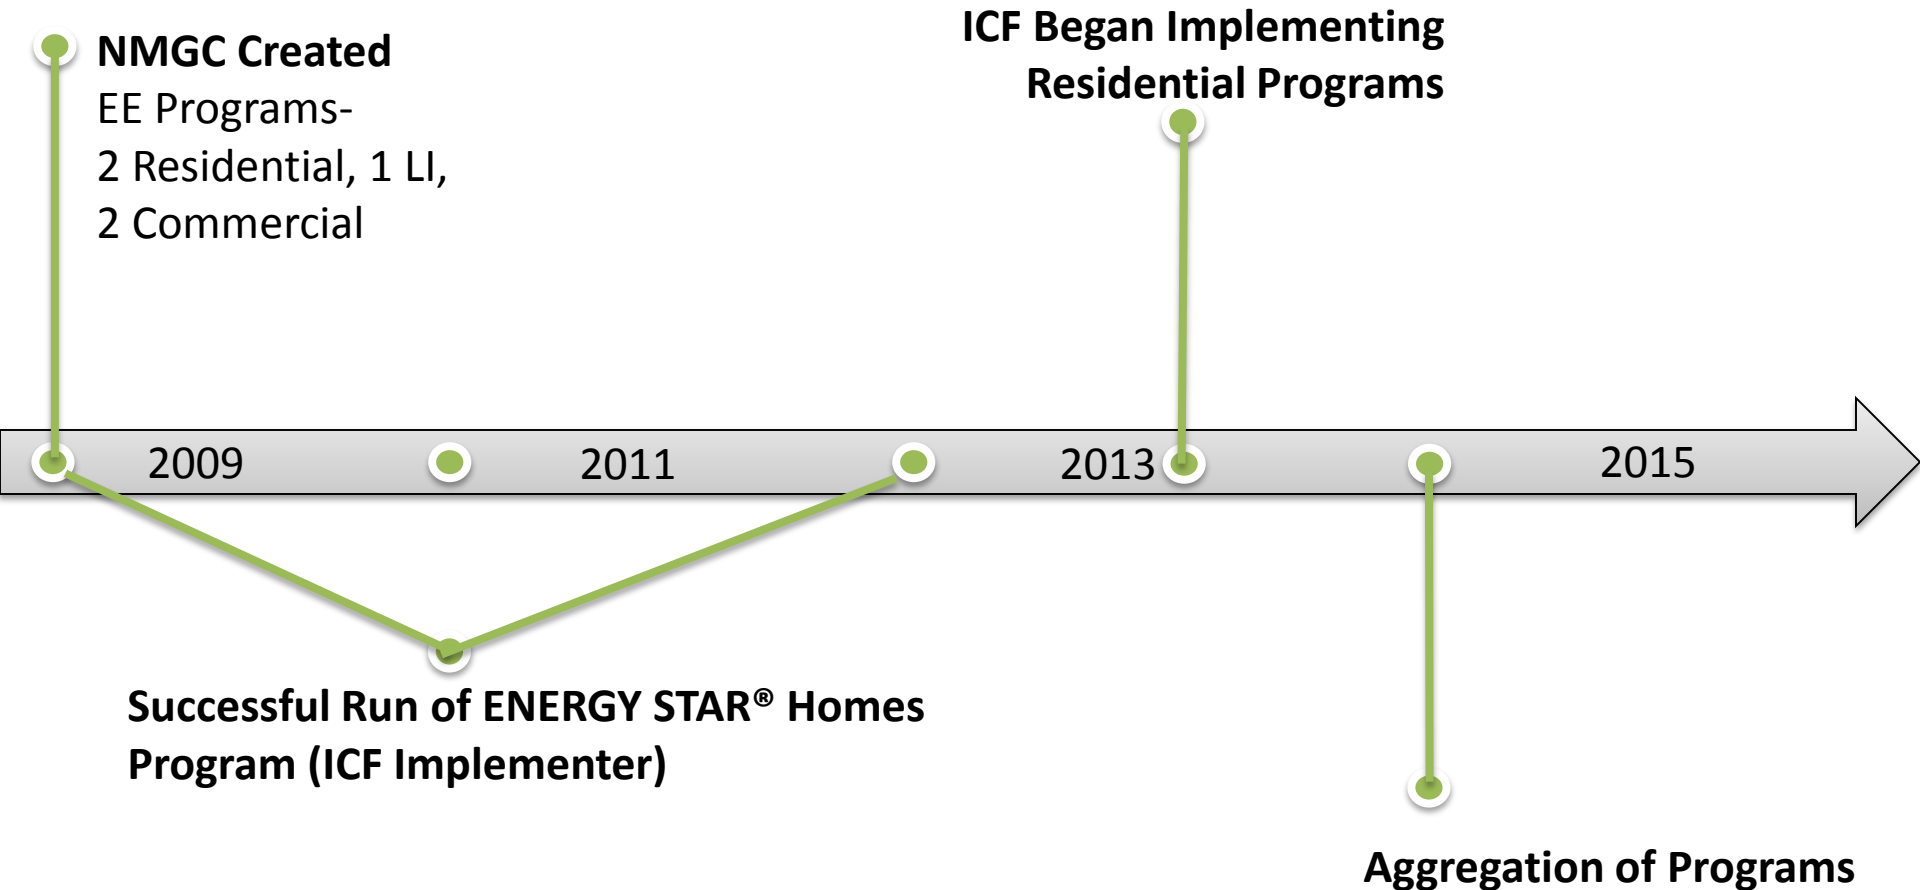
NMGC Created
EE Programs-
2 Residential, 1 LI,
2 Commercial

ICF Began Implementing Residential Programs

2009

2011

2013

2015

Successful Run of ENERGY STAR® Homes Program (ICF Implementer)

Aggregation of Programs